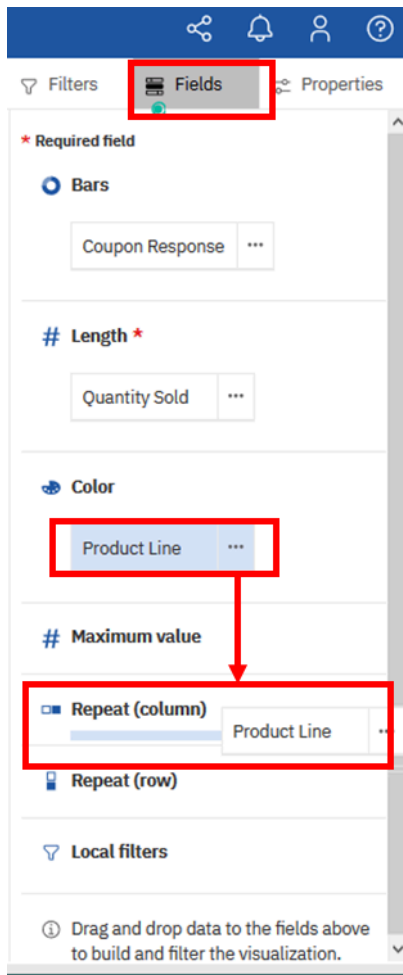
Filters Fields Properties

* Required field

Bars

Coupon Response ···

# Length *

Quantity Sold ···

Color

Product Line ···

# Maximum value

Repeat (column)

Product Line ···

Repeat (row)

Local filters

ⓘ Drag and drop data to the fields above to build and filter the visualization.